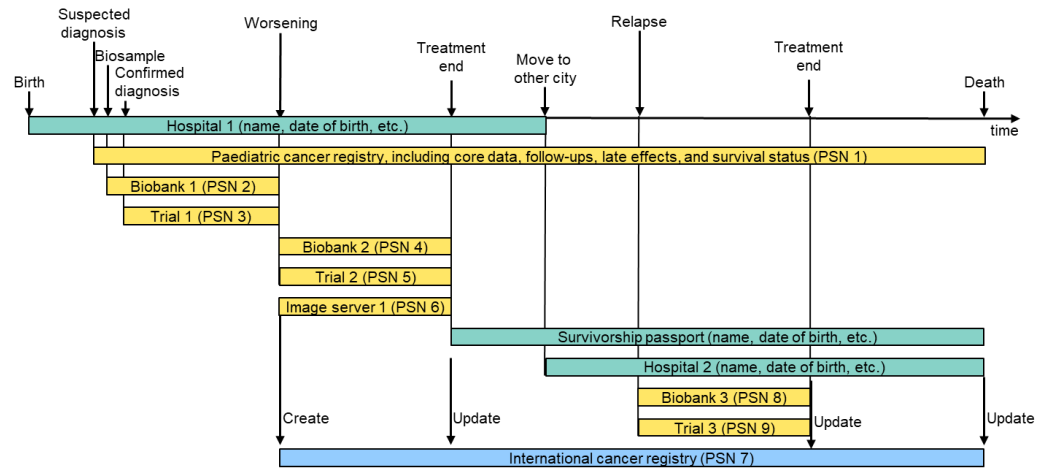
Birth

Suspected diagnosis

Biosample

Confirmed diagnosis

Worsening

Treatment end

Move to other city

Relapse

Treatment end

Death

time

Hospital 1 (name, date of birth, etc.)

Paediatric cancer registry, including core data, follow-ups, late effects, and survival status (PSN 1)

Biobank 1 (PSN 2)

Trial 1 (PSN 3)

Biobank 2 (PSN 4)

Trial 2 (PSN 5)

Image server 1 (PSN 6)

Survivorship passport (name, date of birth, etc.)

Hospital 2 (name, date of birth, etc.)

Biobank 3 (PSN 8)

Trial 3 (PSN 9)

Create

Update

Update

Update

International cancer registry (PSN 7)